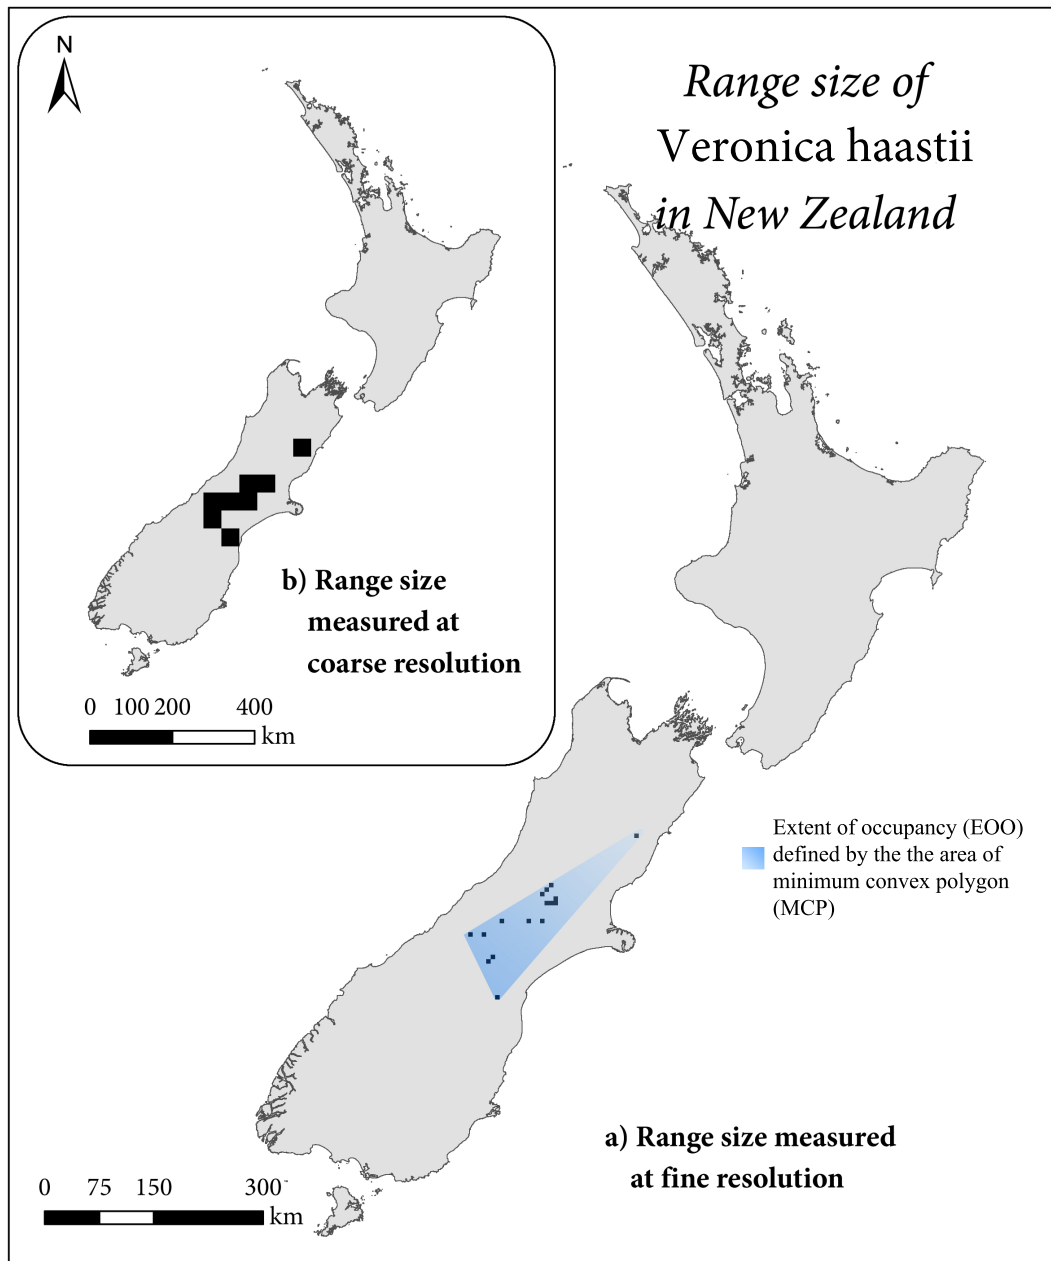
N

Range size of Veronica haastii in New Zealand

b) Range size measured at coarse resolution

0 100 200 400
km

Extent of occupancy (EOO) defined by the the area of minimum convex polygon (MCP)

a) Range size measured at fine resolution

0 75 150 300
km